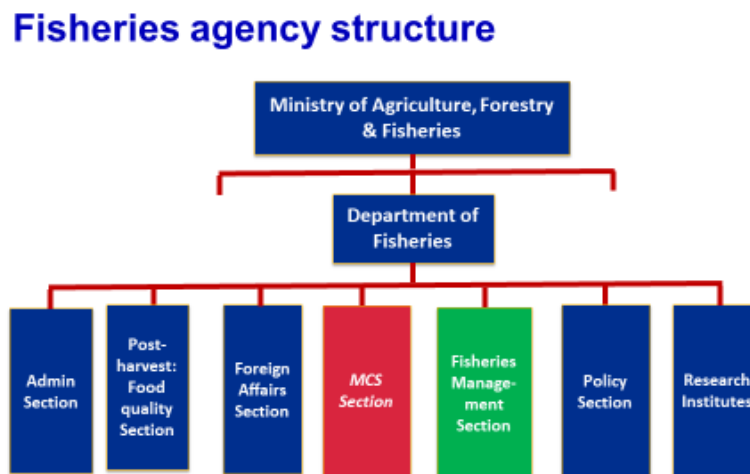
Fisheries agency structure

Ministry of Agriculture, Forestry & Fisheries

Department of Fisheries

Admin Section

Post-harvest: Food quality Section

Foreign Affairs Section

MCS Section

Fisheries Management Section

Policy Section

Research Institutes